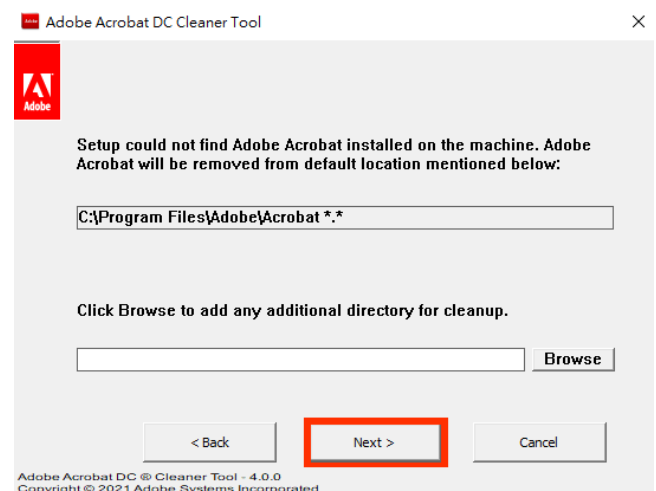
Adobe Acrobat DC Cleaner Tool

Adobe

Setup could not find Adobe Acrobat installed on the machine. Adobe Acrobat will be removed from default location mentioned below:

C:\Program Files\Adobe\Acrobat *.*

Click Browse to add any additional directory for cleanup.

Browse

< Back

Next >

Cancel

Adobe Acrobat DC ® Cleaner Tool - 4.0.0
Copyright © 2021 Adobe Systems Incorporated